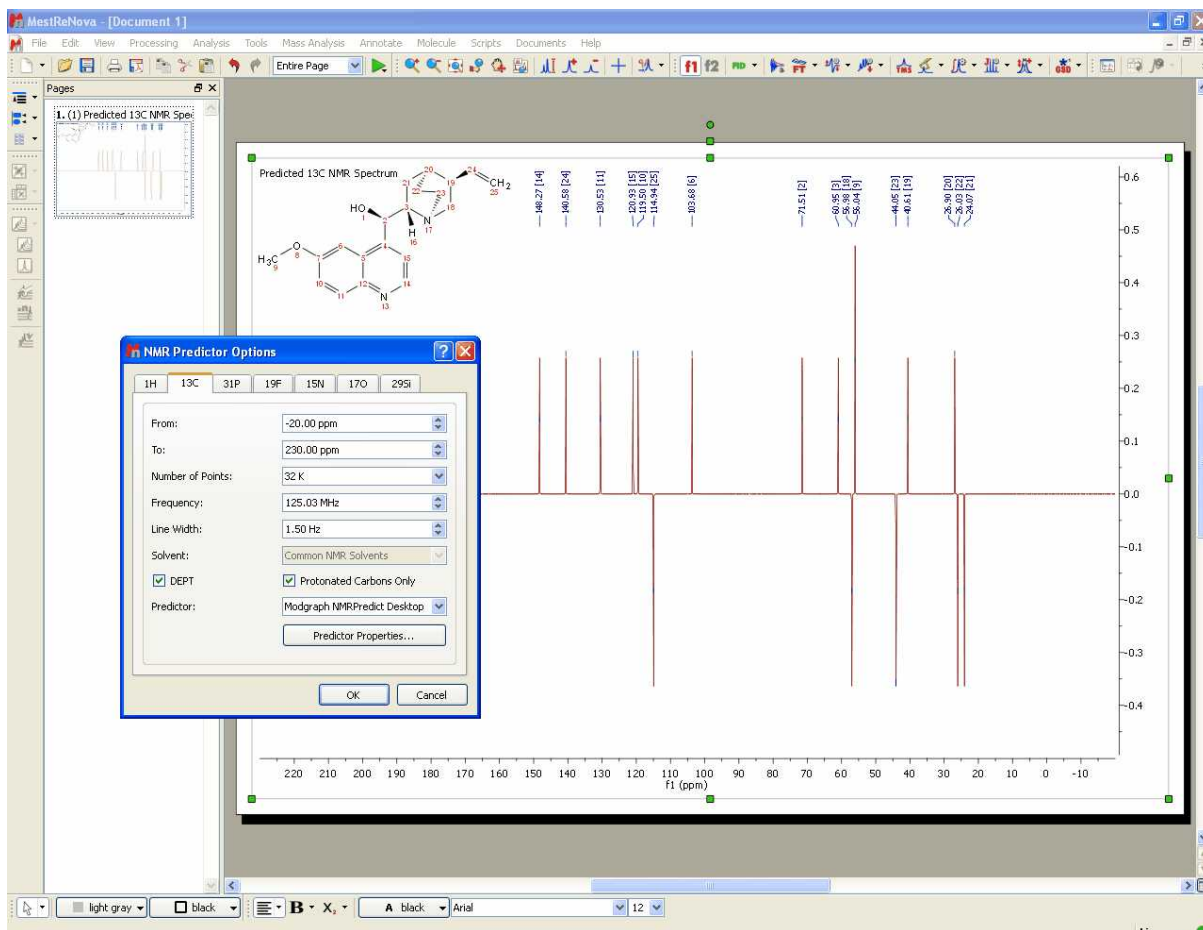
MestReNova - [Document 1]

File Edit View Processing Analysis Tools Mass Analysis Annotate Molecule Scripts Documents Help

Entire Page

Pages

1. (1) Predicted 13C NMR Spec

Predicted 13C NMR Spectrum

HO
H
$H_3C$
O
N
N
$CH_2$
1 2 3 4 5 6 7 8 9 10 11 12 13 14 15 16 17 18 19 20 21 22 23 24 25

148.27 [14]
140.58 [24]
130.53 [11]
120.93 [15]
119.50 [10]
114.94 [25]
103.68 [6]
71.51 [2]
60.95 [3]
56.98 [18]
56.04 [9]
44.05 [23]
40.61 [19]
26.90 [20]
26.03 [22]
24.07 [21]

0.6
0.5
0.4
0.3
0.2
0.1
0.0
-0.1
-0.2
-0.3
-0.4

220 210 200 190 180 170 160 150 140 130 120 110 100 90 80 70 60 50 40 30 20 10 0 -10
f1 (ppm)

NMR Predictor Options

1H 13C 31P 19F 15N 17O 29Si

From: -20.00 ppm
To: 230.00 ppm
Number of Points: 32 K
Frequency: 125.03 MHz
Line Width: 1.50 Hz
Solvent: Common NMR Solvents
DEPT
Protonated Carbons Only
Predictor: Modgraph NMRPredict Desktop
Predictor Properties...
OK
Cancel

light gray black B X A black Arial 12